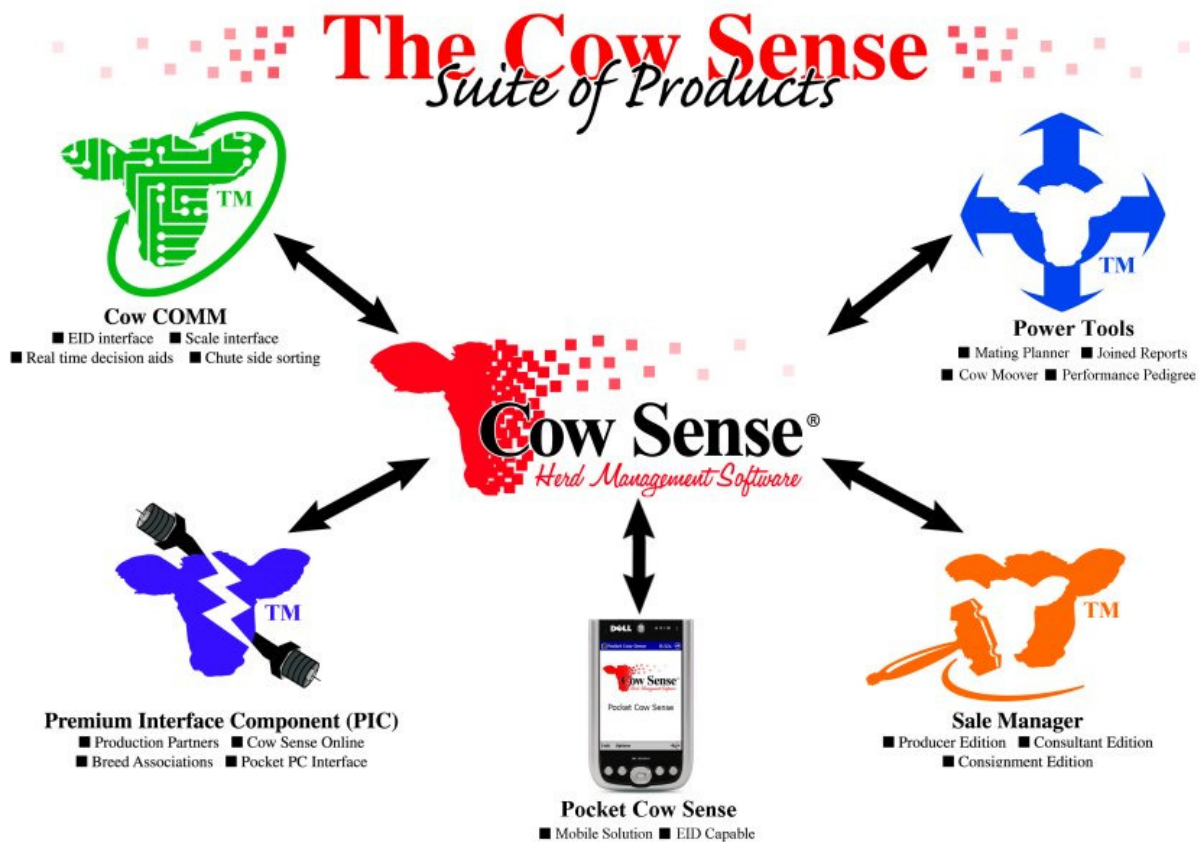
The Cow Sense
Suite of Products

TM

Cow COMM
■ EID interface ■ Scale interface
■ Real time decision aids ■ Chute side sorting

TM

Power Tools
■ Mating Planner ■ Joined Reports
■ Cow Moover ■ Performance Pedigree

Cow Sense®
Herd Management Software

TM

Premium Interface Component (PIC)
■ Production Partners ■ Cow Sense Online
■ Breed Associations ■ Pocket PC Interface

DELL
Pocket Cow Sense
Cow Sense
Herd Management Software
Pocket Cow Sense

Pocket Cow Sense
■ Mobile Solution ■ EID Capable

TM

Sale Manager
■ Producer Edition ■ Consultant Edition
■ Consignment Edition